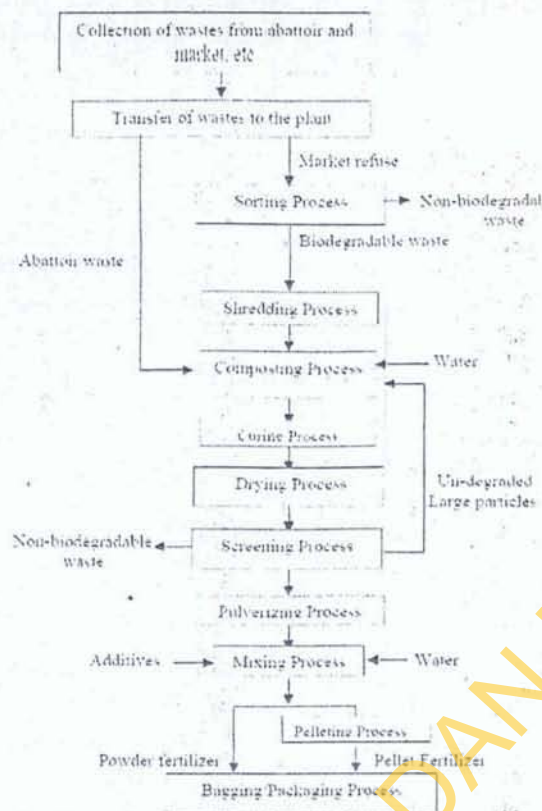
Collection of wastes from abattoir and market, etc

Transfer of wastes to the plant

Market refuse

Sorting Process

Non-biodegradable waste

Biodegradable waste

Abattoir waste

Shredding Process

Composting Process

Water

Curing Process

Drying Process

Un-degraded Large particles

Non-biodegradable waste

Screening Process

Pulverizing Process

Additives

Mixing Process

Water

Pelleting Process

Powder fertilizer

Pellet Fertilizer

Bagging Packaging Process

DAN